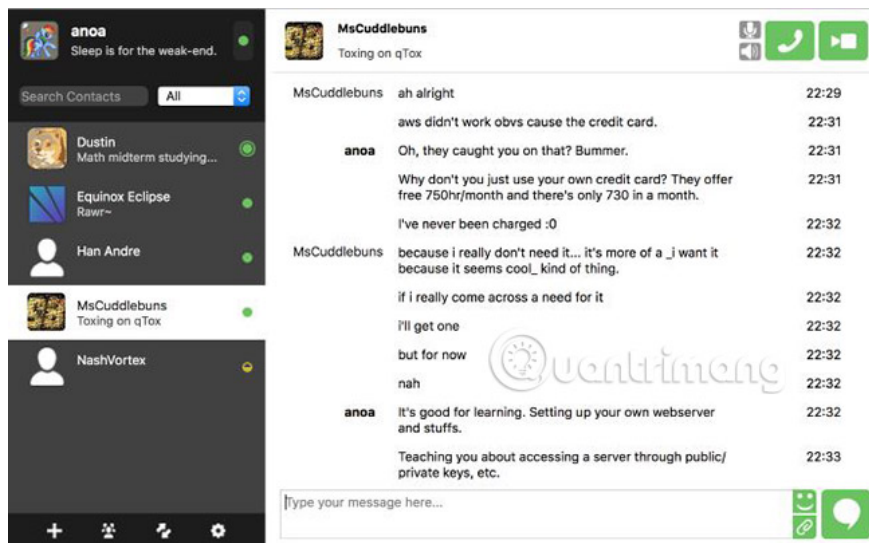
anoa
Sleep is for the weak-end.

Search Contacts
All

Dustin
Math midterm studying...

Equinox Eclipse
Rawr~

Han Andre

MsCuddlebuns
Toxing on qTox

NashVortex

MsCuddlebuns
Toxing on qTox

| | | |
|---|---|---|
| MsCuddlebuns | ah alright | 22:29 |
| | aws didn't work obvs cause the credit card. | 22:31 |
| anoa | Oh, they caught you on that? Bummer. | 22:31 |
| | Why don't you just use your own credit card? They offer free 750hr/month and there's only 730 in a month. | 22:31 |
| | I've never been charged :0 | 22:32 |
| MsCuddlebuns | because i really don't need it... it's more of a _i want it because it seems cool_ kind of thing. | 22:32 |
| | if i really come across a need for it | 22:32 |
| | i'll get one | 22:32 |
| | but for now | 22:32 |
| | nah | 22:32 |
| anoa | It's good for learning. Setting up your own webserver and stuffs. | 22:32 |
| | Teaching you about accessing a server through public/private keys, etc. | 22:33 |

Quantrimang

Type your message here...